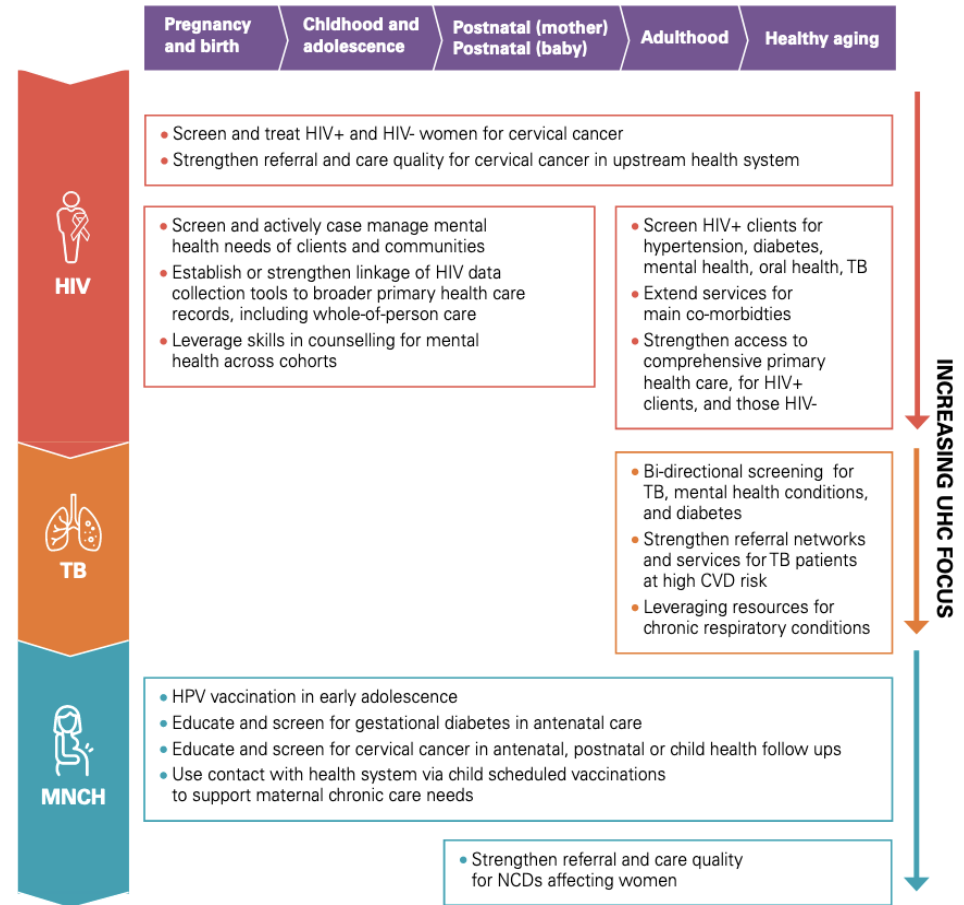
Pregnancy and birth | Childhood and adolescence | Postnatal (mother) Postnatal (baby) | Adulthood | Healthy aging

HIV

• Screen and treat HIV+ and HIV- women for cervical cancer
• Strengthen referral and care quality for cervical cancer in upstream health system

• Screen and actively case manage mental health needs of clients and communities
• Establish or strengthen linkage of HIV data collection tools to broader primary health care records, including whole-of-person care
• Leverage skills in counselling for mental health across cohorts

• Screen HIV+ clients for hypertension, diabetes, mental health, oral health, TB
• Extend services for main co-morbidties
• Strengthen access to comprehensive primary health care, for HIV+ clients, and those HIV-

TB

• Bi-directional screening for TB, mental health conditions, and diabetes
• Strengthen referral networks and services for TB patients at high CVD risk
• Leveraging resources for chronic respiratory conditions

MNCH

• HPV vaccination in early adolescence
• Educate and screen for gestational diabetes in antenatal care
• Educate and screen for cervical cancer in antenatal, postnatal or child health follow ups
• Use contact with health system via child scheduled vaccinations to support maternal chronic care needs

• Strengthen referral and care quality for NCDs affecting women

INCREASING UHC FOCUS